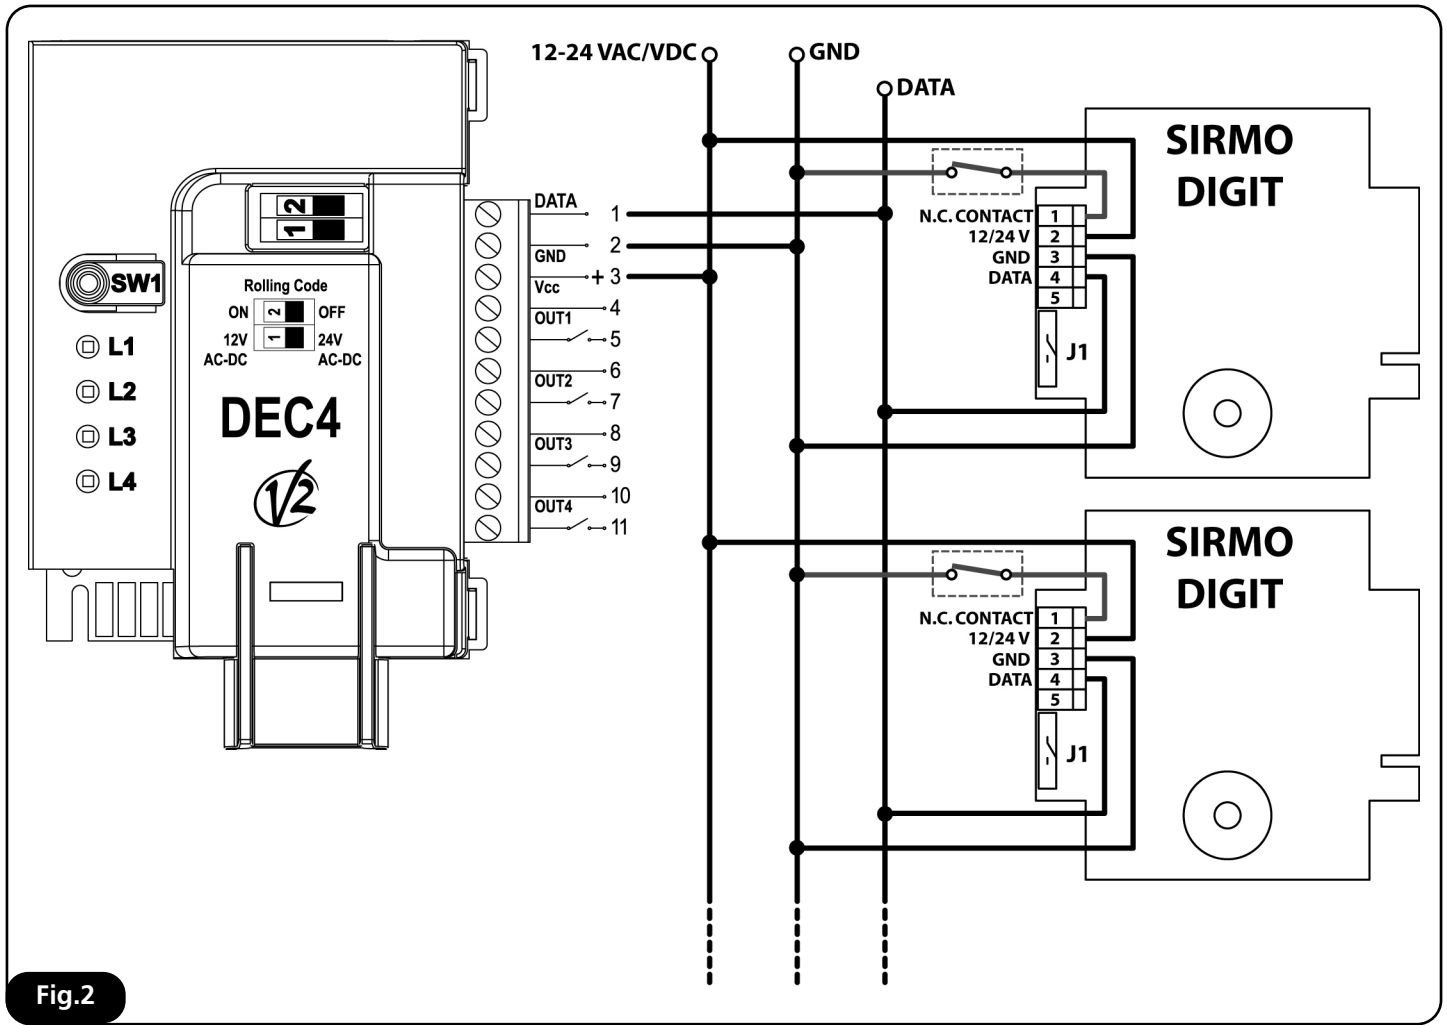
12-24 VAC/VDC
GND
DATA

2
1

SW1
L1
L2
L3
L4

Rolling Code
ON 2 OFF
12V AC-DC 1 24V AC-DC

DEC4

V2

DATA 1
GND 2
Vcc + 3
4
OUT1 5
6
OUT2 7
8
OUT3 9
10
OUT4 11

SIRMO DIGIT
N.C. CONTACT 1
12/24 V 2
GND 3
DATA 4
5
J1

SIRMO DIGIT
N.C. CONTACT 1
12/24 V 2
GND 3
DATA 4
5
J1

Fig.2